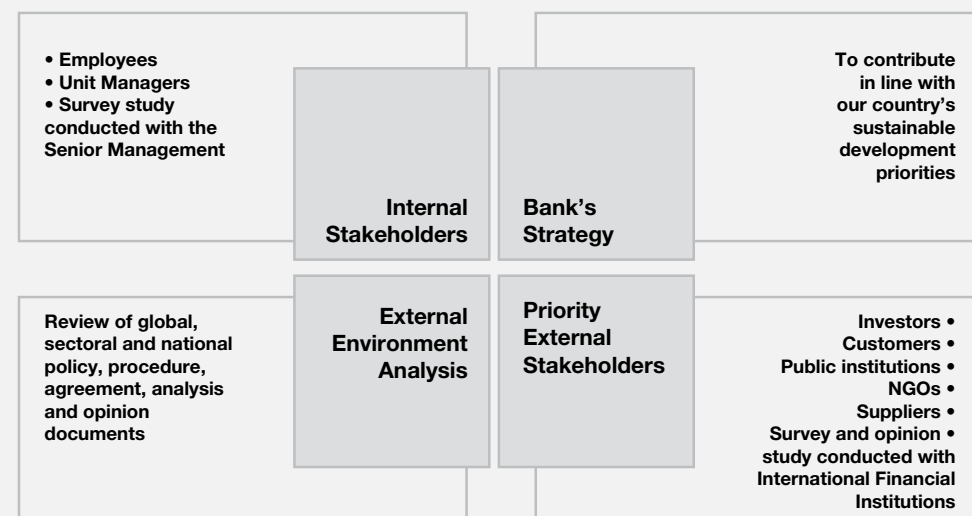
• Employees
• Unit Managers
• Survey study conducted with the Senior Management

Internal Stakeholders

Bank's Strategy

To contribute in line with our country's sustainable development priorities

Review of global, sectoral and national policy, procedure, agreement, analysis and opinion documents

External Environment Analysis

Priority External Stakeholders

Investors •
Customers •
Public institutions •
NGOs •
Suppliers •
Survey and opinion • study conducted with International Financial Institutions